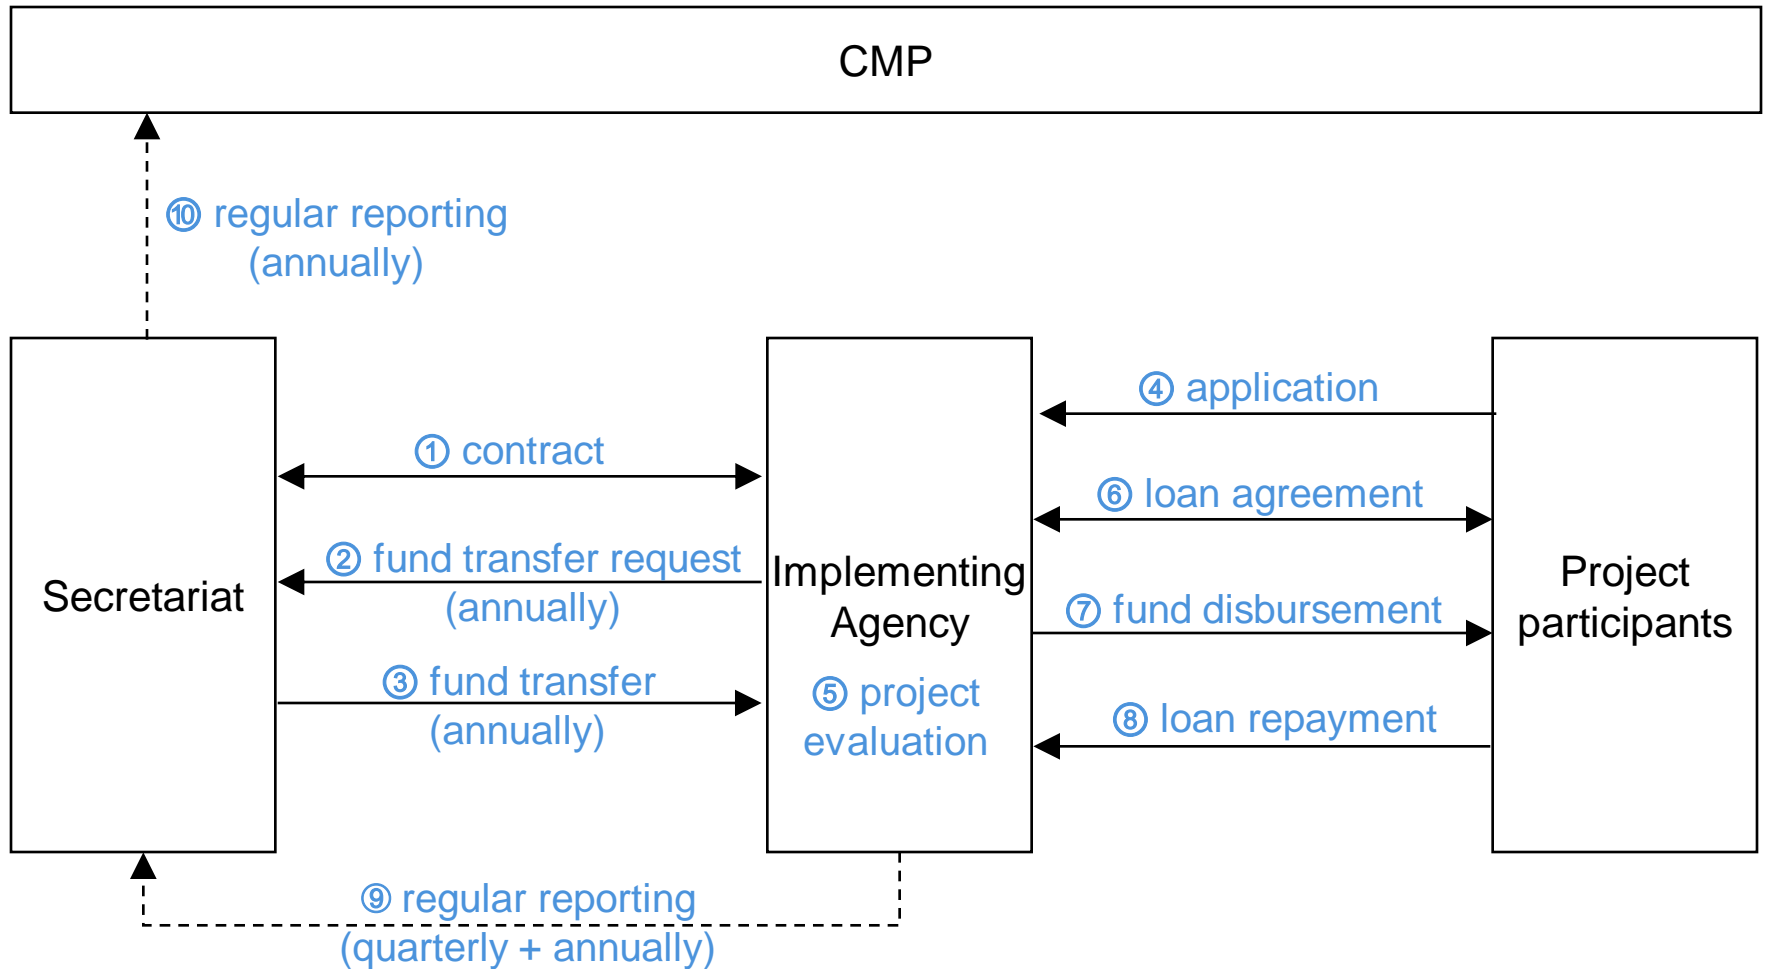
CMP

⑩ regular reporting (annually)

Secretariat

① contract

② fund transfer request (annually)

③ fund transfer (annually)

Implementing Agency

⑤ project evaluation

④ application

⑥ loan agreement

⑦ fund disbursement

⑧ loan repayment

Project participants

⑨ regular reporting (quarterly + annually)